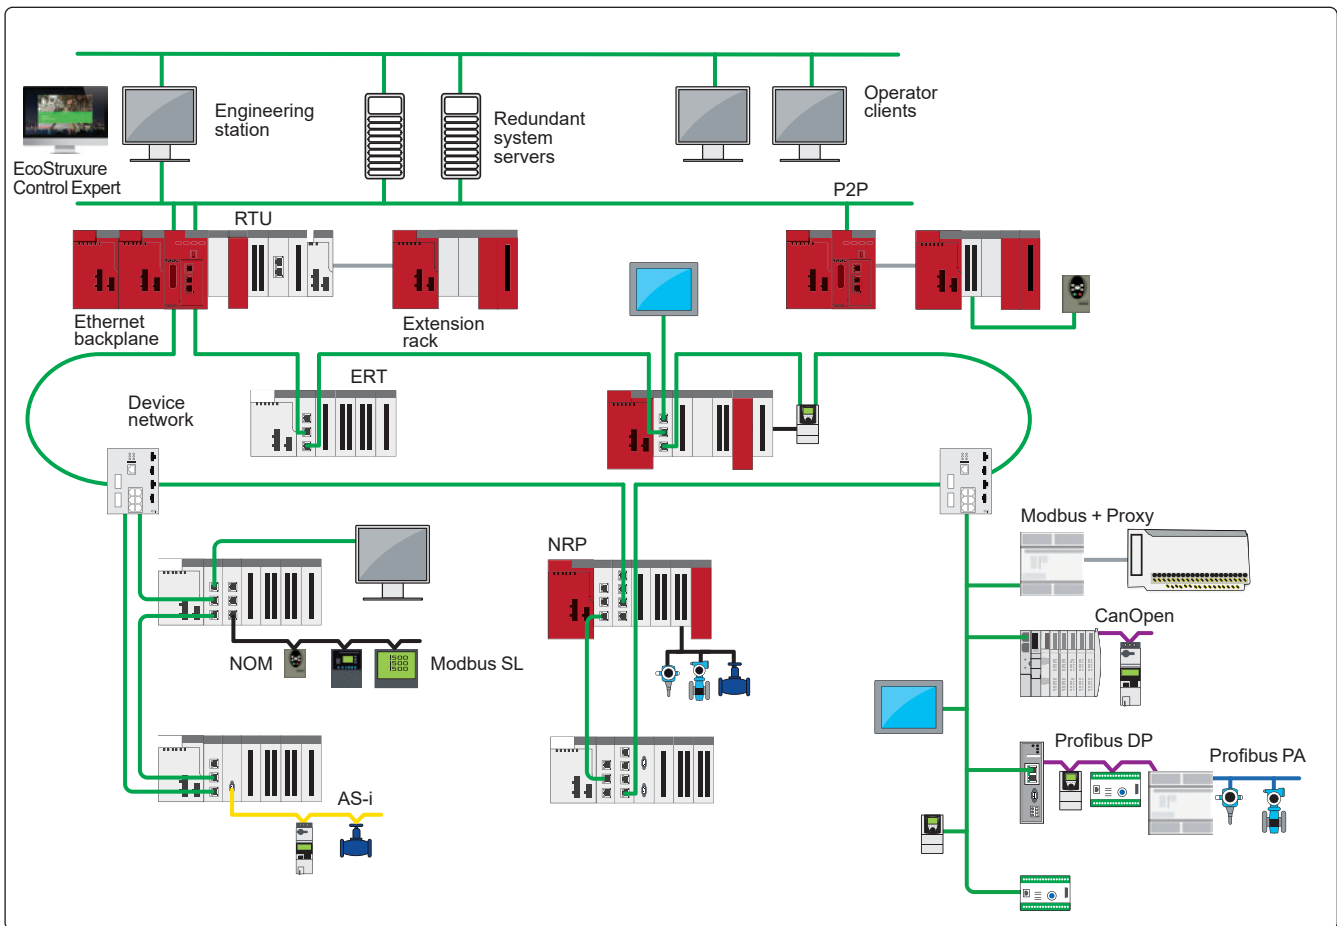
EcoStruxure Control Expert

Engineering station

Redundant system servers

Operator clients

RTU

P2P

Ethernet backplane

Extension rack

ERT

Device network

Modbus + Proxy

NRP

CanOpen

NOM

1500
1500
1500

Modbus SL

Profibus DP

Profibus PA

AS-i